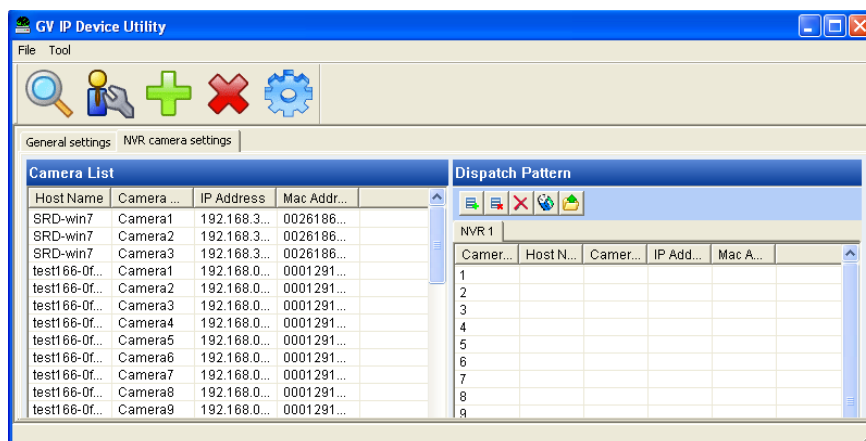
GV IP Device Utility

File Tool

General settings NVR camera settings

Camera List

| Host Name | Camera ... | IP Address | Mac Addr... |
|---|---|---|---|
| SRD-win7 | Camera1 | 192.168.3... | 0026186... |
| SRD-win7 | Camera2 | 192.168.3... | 0026186... |
| SRD-win7 | Camera3 | 192.168.3... | 0026186... |
| test166-0f... | Camera1 | 192.168.0... | 0001291... |
| test166-0f... | Camera2 | 192.168.0... | 0001291... |
| test166-0f... | Camera3 | 192.168.0... | 0001291... |
| test166-0f... | Camera4 | 192.168.0... | 0001291... |
| test166-0f... | Camera5 | 192.168.0... | 0001291... |
| test166-0f... | Camera6 | 192.168.0... | 0001291... |
| test166-0f... | Camera7 | 192.168.0... | 0001291... |
| test166-0f... | Camera8 | 192.168.0... | 0001291... |
| test166-0f... | Camera9 | 192.168.0... | 0001291... |

Dispatch Pattern

NVR 1

| Camer... | Host N... | Camer... | IP Add... | Mac A... |
|---|---|---|---|---|
| 1 | | | | |
| 2 | | | | |
| 3 | | | | |
| 4 | | | | |
| 5 | | | | |
| 6 | | | | |
| 7 | | | | |
| 8 | | | | |
| 9 | | | | |